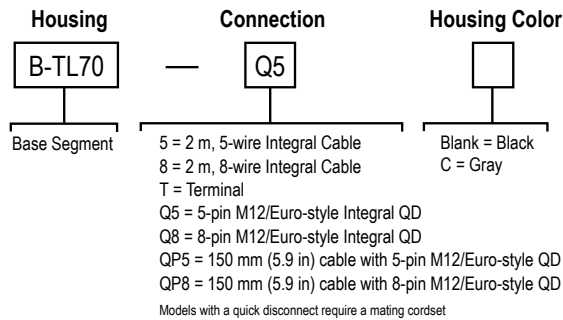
Housing

Connection

Housing Color

B-TL70 — Q5

Base Segment

5 = 2 m, 5-wire Integral Cable
8 = 2 m, 8-wire Integral Cable
T = Terminal
Q5 = 5-pin M12/Euro-style Integral QD
Q8 = 8-pin M12/Euro-style Integral QD
QP5 = 150 mm (5.9 in) cable with 5-pin M12/Euro-style QD
QP8 = 150 mm (5.9 in) cable with 8-pin M12/Euro-style QD

Models with a quick disconnect require a mating cordset

Blank = Black
C = Gray